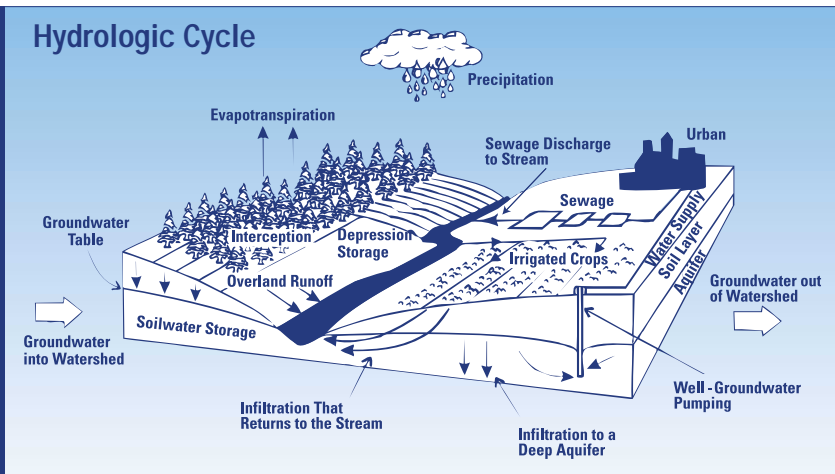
Hydrologic Cycle

Precipitation

Evapotranspiration

Sewage Discharge to Stream

Urban

Sewage

Water Supply

Soil Layer

Aquifer

Groundwater Table

Interception

Depression Storage

Irrigated Crops

Overland Runoff

Groundwater out of Watershed

Soilwater Storage

Groundwater into Watershed

Well - Groundwater Pumping

Infiltration That Returns to the Stream

Infiltration to a Deep Aquifer